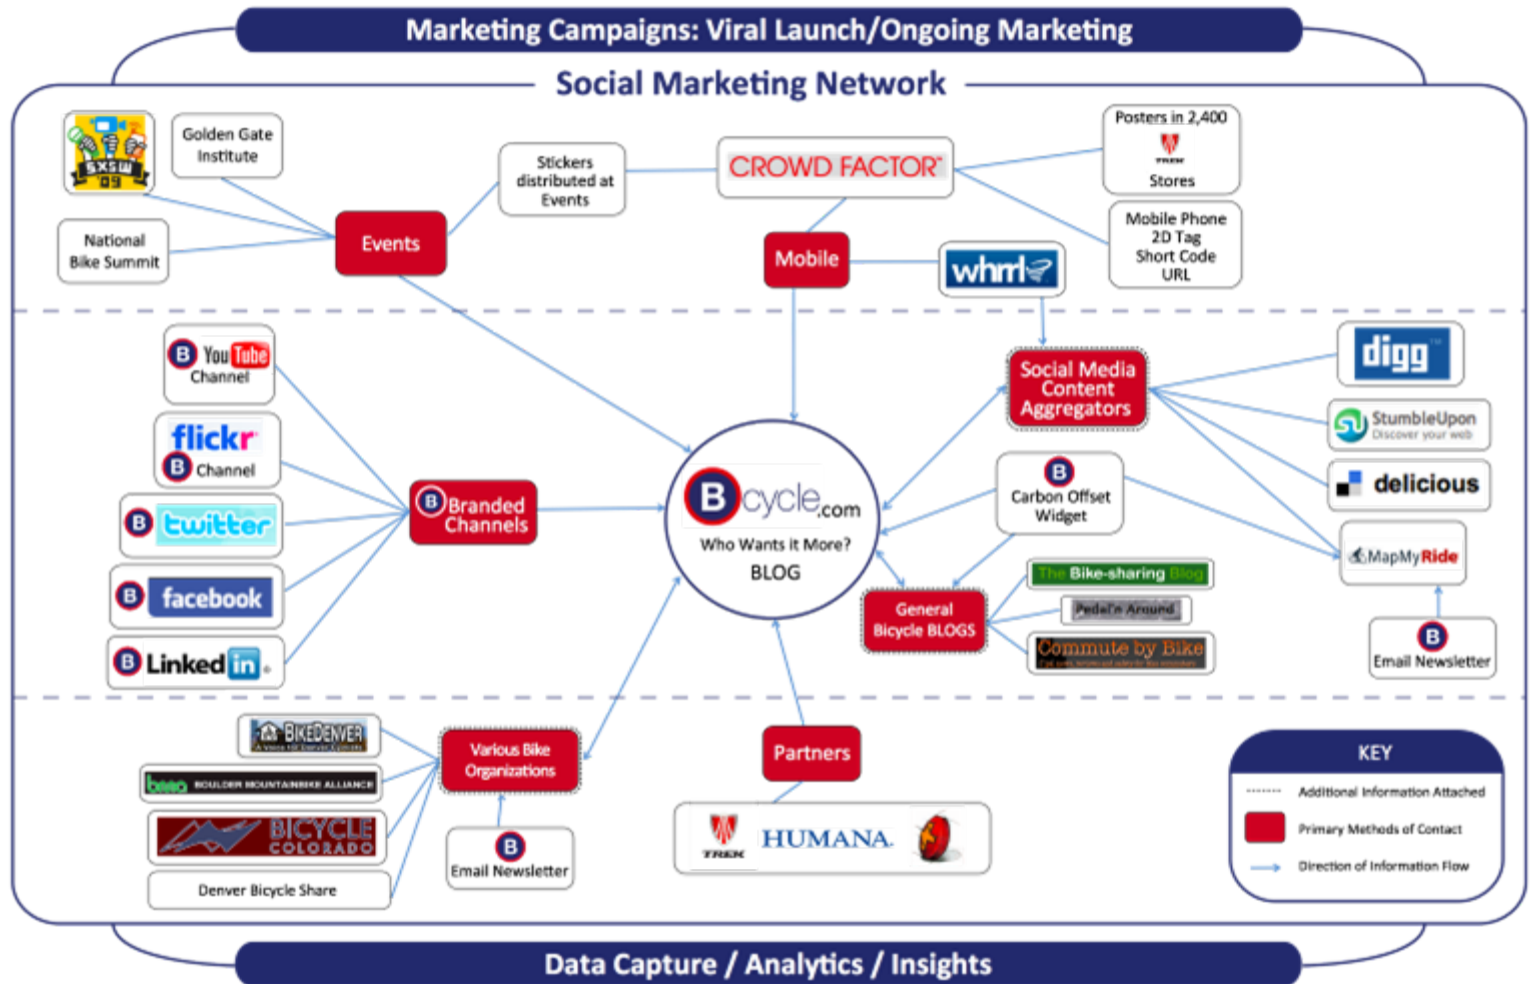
Marketing Campaigns: Viral Launch/Ongoing Marketing

Social Marketing Network

SXSW 09

Golden Gate Institute

National Bike Summit

Events

Stickers distributed at Events

CROWD FACTOR

Posters in 2,400 TREK Stores

Mobile Phone 2D Tag Short Code URL

Mobile

whrrl

Social Media Content Aggregators

digg

StumbleUpon Discover your web

delicious

MapMyRide

B Email Newsletter

B YouTube Channel

flickr B Channel

B twitter

B facebook

B LinkedIn

B Branded Channels

B cycle.com Who Wants it More? BLOG

B Carbon Offset Widget

General Bicycle BLOGS

The Bike-sharing Blog

Pedal'n Around

Commute by Bike

BIKEDENVER

bma BOULDER MOUNTAINBIKE ALLIANCE

BICYCLE COLORADO

Denver Bicycle Share

Various Bike Organizations

B Email Newsletter

Partners

TREK HUMANA

KEY
Additional Information Attached
Primary Methods of Contact
Direction of Information Flow

Data Capture / Analytics / Insights